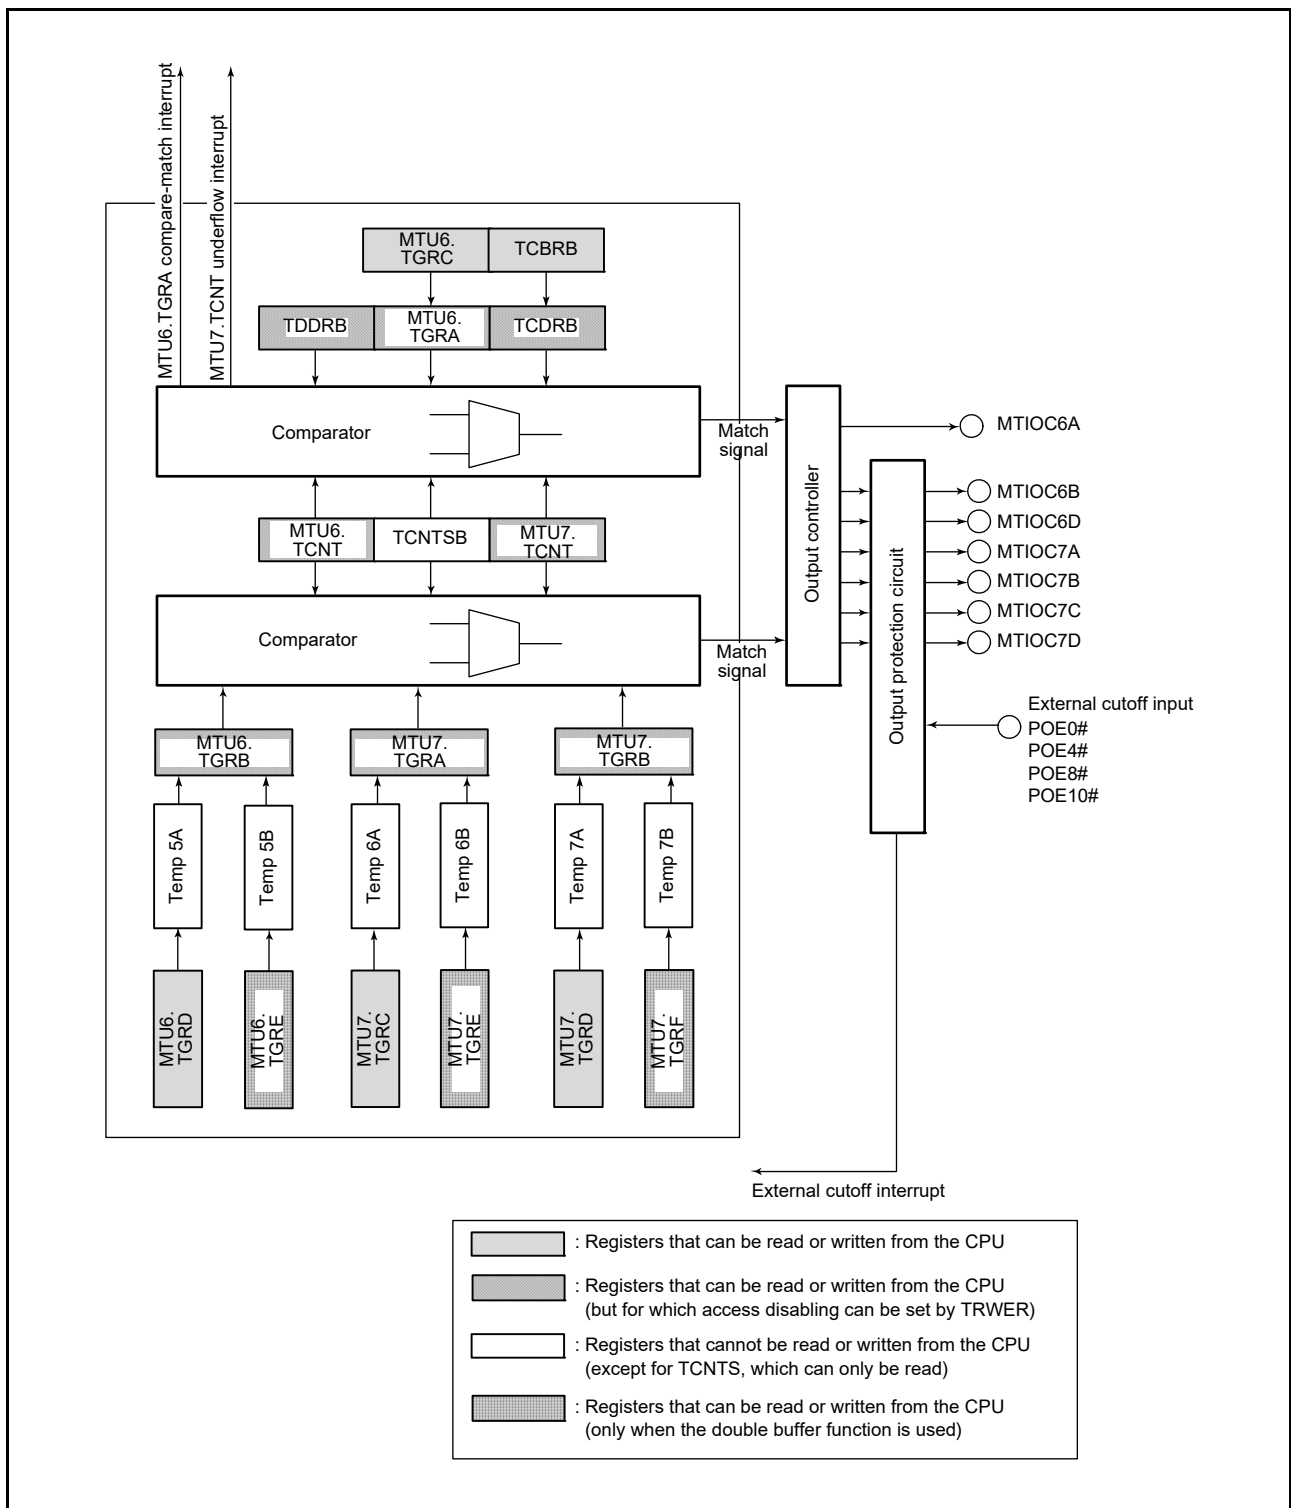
MTU6.TGRA compare-match interrupt

MTU7.TCNT underflow interrupt

MTU6. TGRC

TCBRB

TDDRB

MTU6. TGRA

TCDRB

Comparator

Match signal

MTU6. TCNT

TCNTSB

MTU7. TCNT

Comparator

Match signal

MTU6. TGRB

MTU7. TGRA

MTU7. TGRB

Temp 5A

Temp 5B

Temp 6A

Temp 6B

Temp 7A

Temp 7B

MTU6. TGRD

MTU6. TGRE

MTU7. TGRC

MTU7. TGRE

MTU7. TGRD

MTU7. TGRF

Output controller

Output protection circuit

MTIOC6A

MTIOC6B

MTIOC6D

MTIOC7A

MTIOC7B

MTIOC7C

MTIOC7D

External cutoff input
POE0#
POE4#
POE8#
POE10#

External cutoff interrupt

: Registers that can be read or written from the CPU

: Registers that can be read or written from the CPU (but for which access disabling can be set by TRWER)

: Registers that cannot be read or written from the CPU (except for TCNTS, which can only be read)

: Registers that can be read or written from the CPU (only when the double buffer function is used)